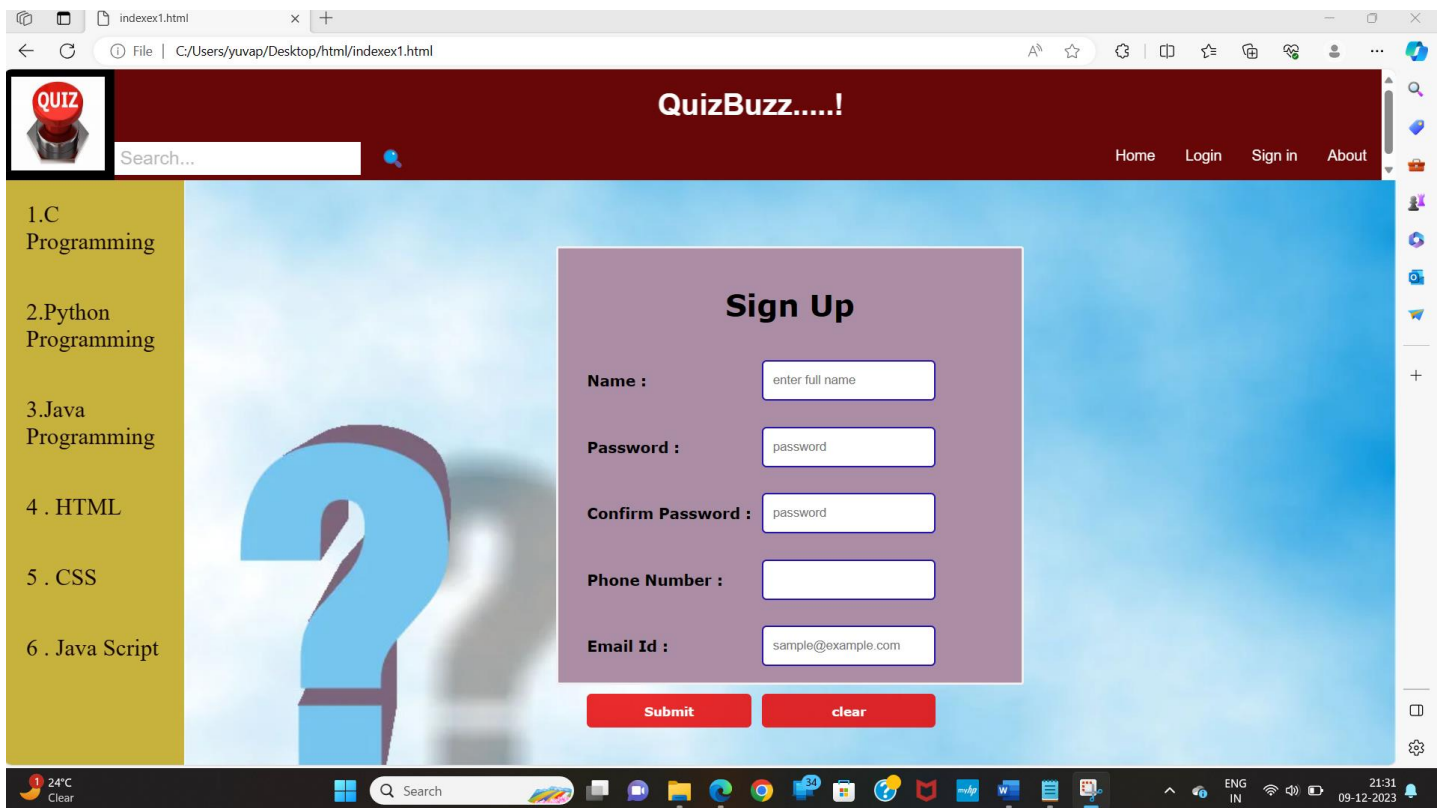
indexex1.html

File | C:/Users/yuvap/Desktop/html/indexex1.html

QUIZ

QuizBuzz.....!

Search...

Home Login Sign in About

1.C Programming

2.Python Programming

3.Java Programming

4 . HTML

5 . CSS

6 . Java Script

Sign Up

Name : enter full name

Password : password

Confirm Password : password

Phone Number :

Email Id : sample@example.com

Submit clear

24°C Clear

Search

34

ENG IN

21:31 09-12-2023